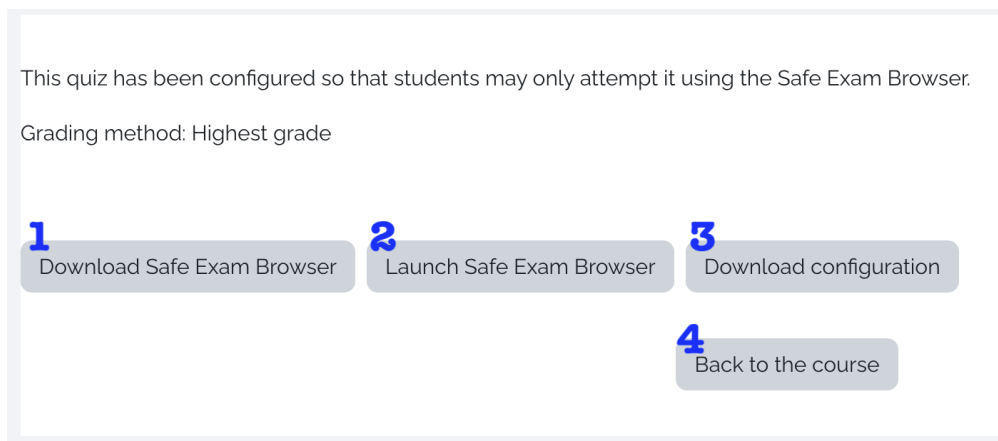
This quiz has been configured so that students may only attempt it using the Safe Exam Browser.

Grading method: Highest grade

1
Download Safe Exam Browser

2
Launch Safe Exam Browser

3
Download configuration

4
Back to the course